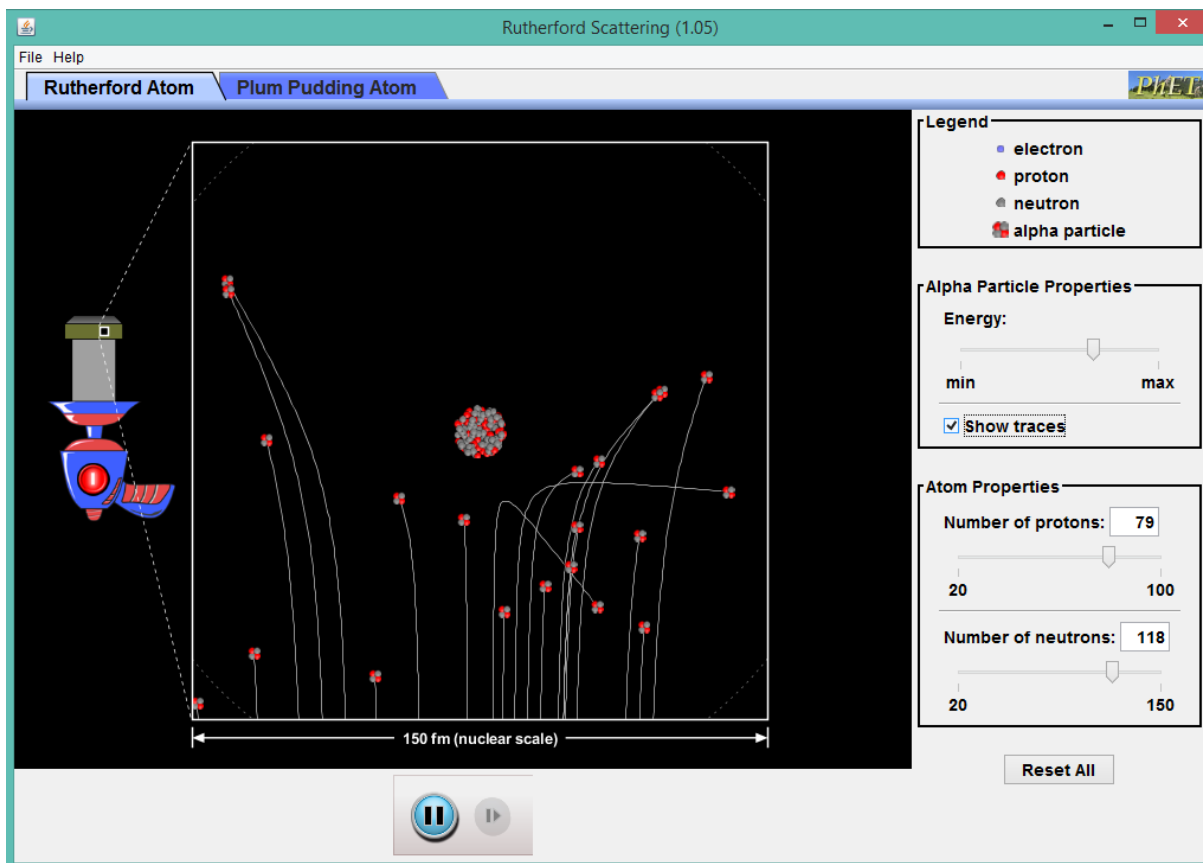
Rutherford Scattering (1.05)

File Help

Rutherford Atom | Plum Pudding Atom

PhET

150 fm (nuclear scale)

Legend
electron
proton
neutron
alpha particle

Alpha Particle Properties
Energy:
min max
Show traces

Atom Properties
Number of protons: 79
20 100
Number of neutrons: 118
20 150

Reset All